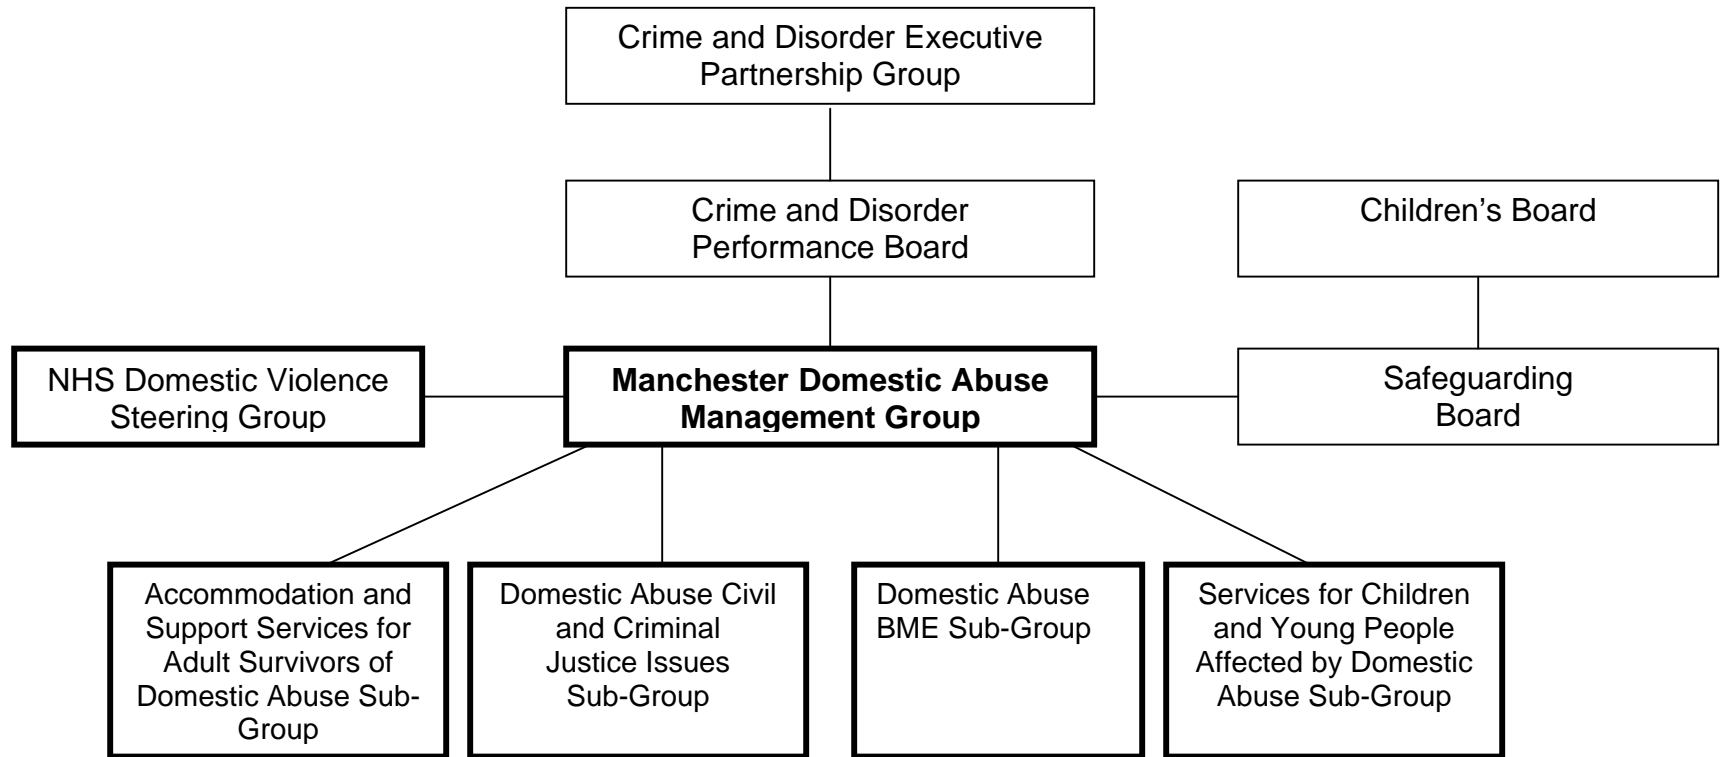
Crime and Disorder Executive Partnership Group

Crime and Disorder Performance Board

Children's Board

NHS Domestic Violence Steering Group

**Manchester Domestic Abuse Management Group**

Safeguarding Board

Accommodation and Support Services for Adult Survivors of Domestic Abuse Sub-Group

Domestic Abuse Civil and Criminal Justice Issues Sub-Group

Domestic Abuse BME Sub-Group

Services for Children and Young People Affected by Domestic Abuse Sub-Group